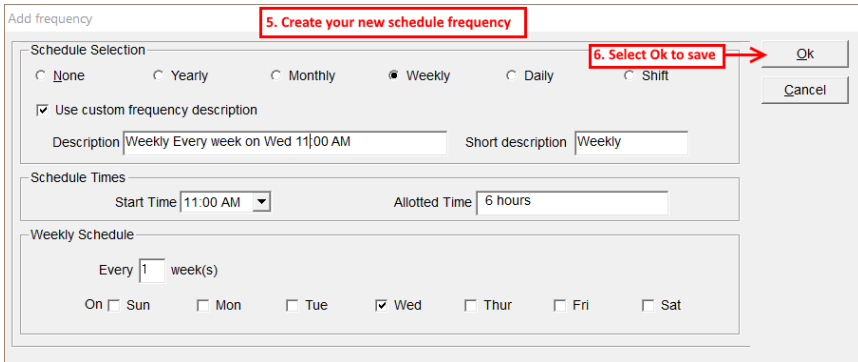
Add frequency

5. Create your new schedule frequency

Schedule Selection

None Yearly Monthly Weekly Daily Shift

6. Select Ok to save

Ok

Cancel

Use custom frequency description

Description Weekly Every week on Wed 11:00 AM

Short description Weekly

Schedule Times

Start Time 11:00 AM

Allotted Time 6 hours

Weekly Schedule

Every 1 week(s)

On Sun Mon Tue Wed Thur Fri Sat